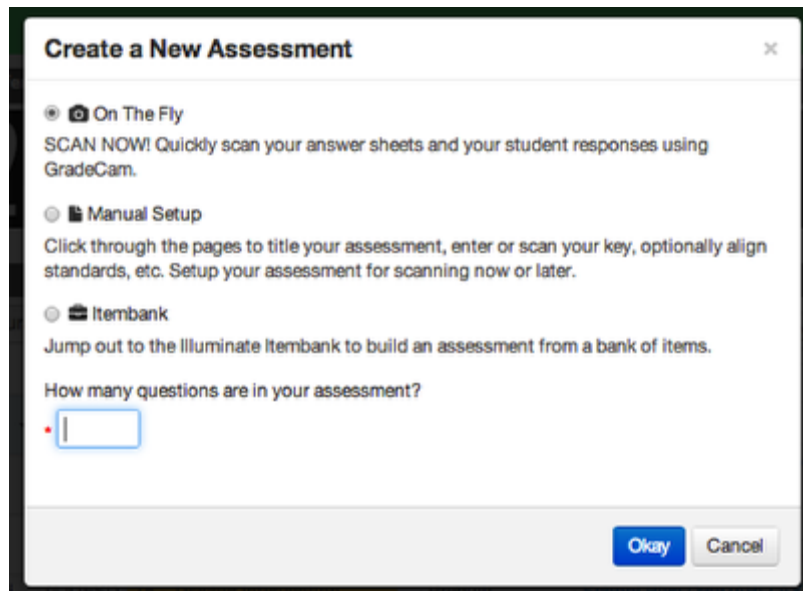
Create a New Assessment

×

On The Fly

SCAN NOW! Quickly scan your answer sheets and your student responses using GradeCam.

Manual Setup

Click through the pages to title your assessment, enter or scan your key, optionally align standards, etc. Setup your assessment for scanning now or later.

Itembank

Jump out to the Illuminate Itembank to build an assessment from a bank of items.

How many questions are in your assessment?

*

Okay

Cancel